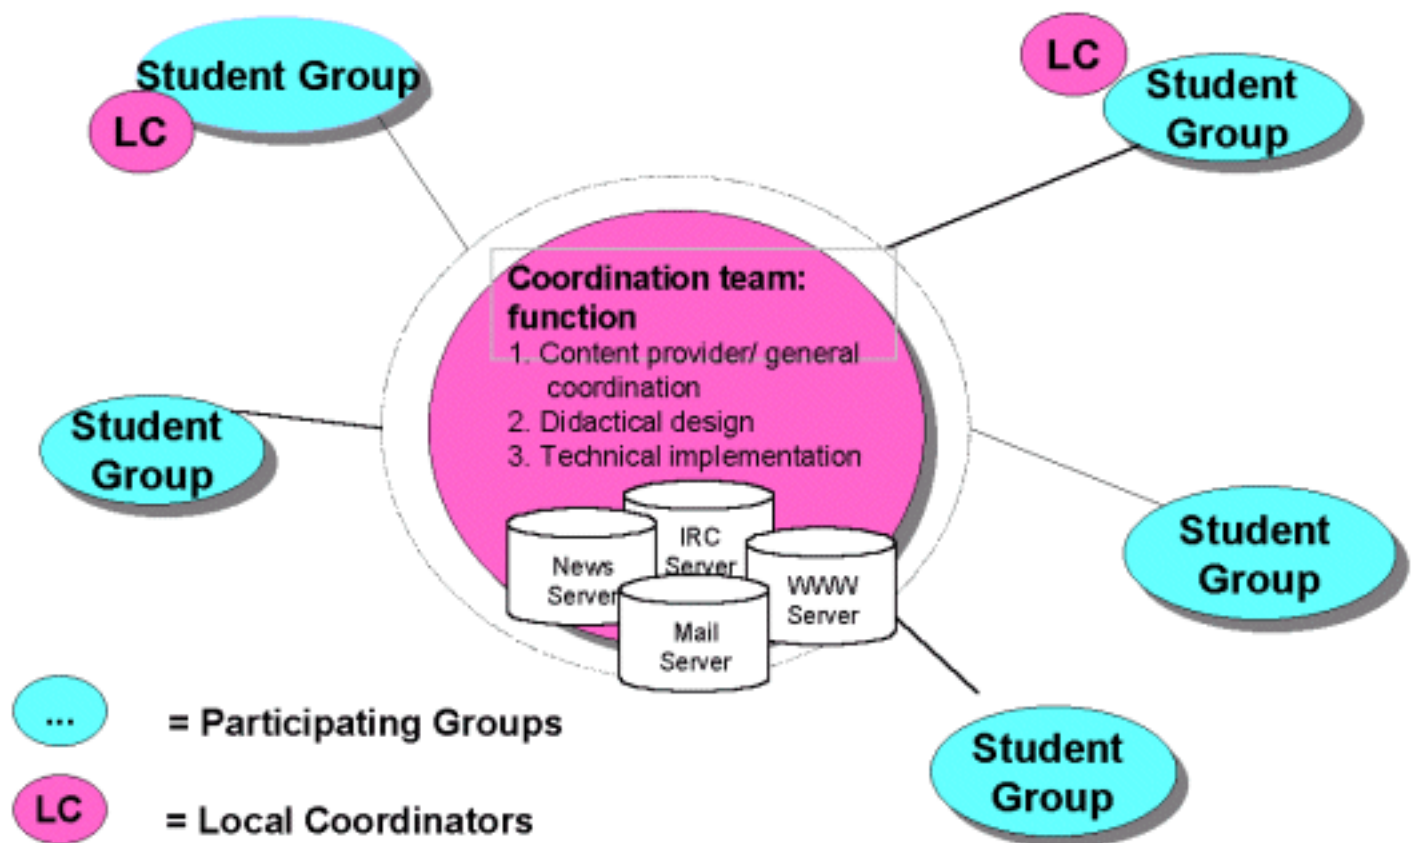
Student Group

LC

LC

Student Group

Coordination team: function

1. Content provider/ general coordination
2. Didactical design
3. Technical implementation

Student Group

IRC Server

News Server

WWW Server

Mail Server

Student Group

Student Group

... = Participating Groups

LC = Local Coordinators